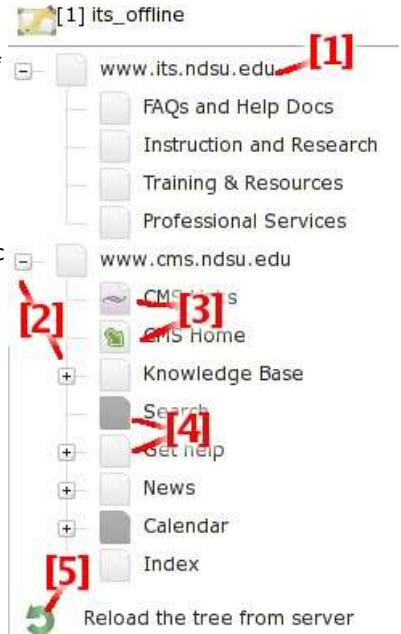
[1] its_offline

www.its.ndsu.edu [1]

FAQs and Help Docs

Instruction and Research

Training & Resources

Professional Services

www.cms.ndsu.edu

[2]

CMS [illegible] [3]

CMS Home

Knowledge Base

Search

[4]

Get help

News

Calendar

Index

[5]

Reload the tree from server